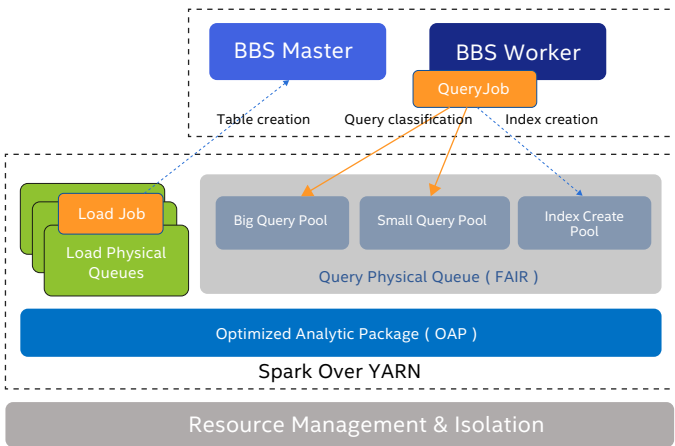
BBS Master

BBS Worker

QueryJob

Table creation

Query classification

Index creation

Load Job

Load Physical Queues

Big Query Pool

Small Query Pool

Index Create Pool

Query Physical Queue ( FAIR )

Optimized Analytic Package ( OAP )

Spark Over YARN

Resource Management & Isolation